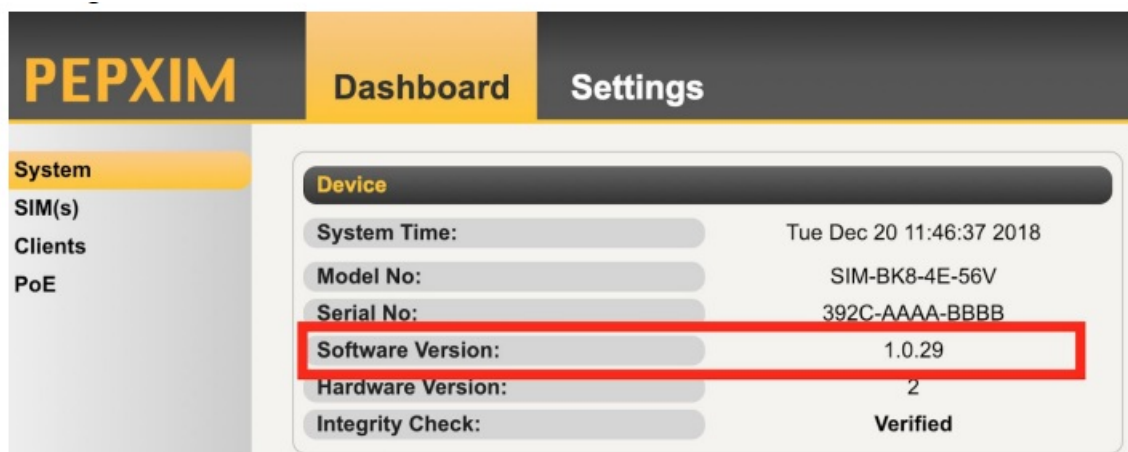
PEPXIM
Dashboard
Settings

System
SIM(s)
Clients
PoE

Device

| | |
|---|---|
| System Time: | Tue Dec 20 11:46:37 2018 |
| Model No: | SIM-BK8-4E-56V |
| Serial No: | 392C-AAAA-BBBB |
| Software Version: | 1.0.29 |
| Hardware Version: | 2 |
| Integrity Check: | Verified |